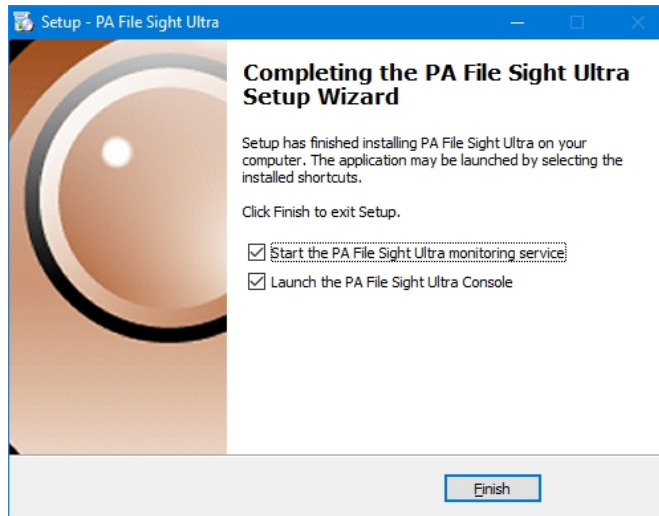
Setup - PA File Sight Ultra

Completing the PA File Sight Ultra Setup Wizard

Setup has finished installing PA File Sight Ultra on your computer. The application may be launched by selecting the installed shortcuts.

Click Finish to exit Setup.

Start the PA File Sight Ultra monitoring service

Launch the PA File Sight Ultra Console

Finish